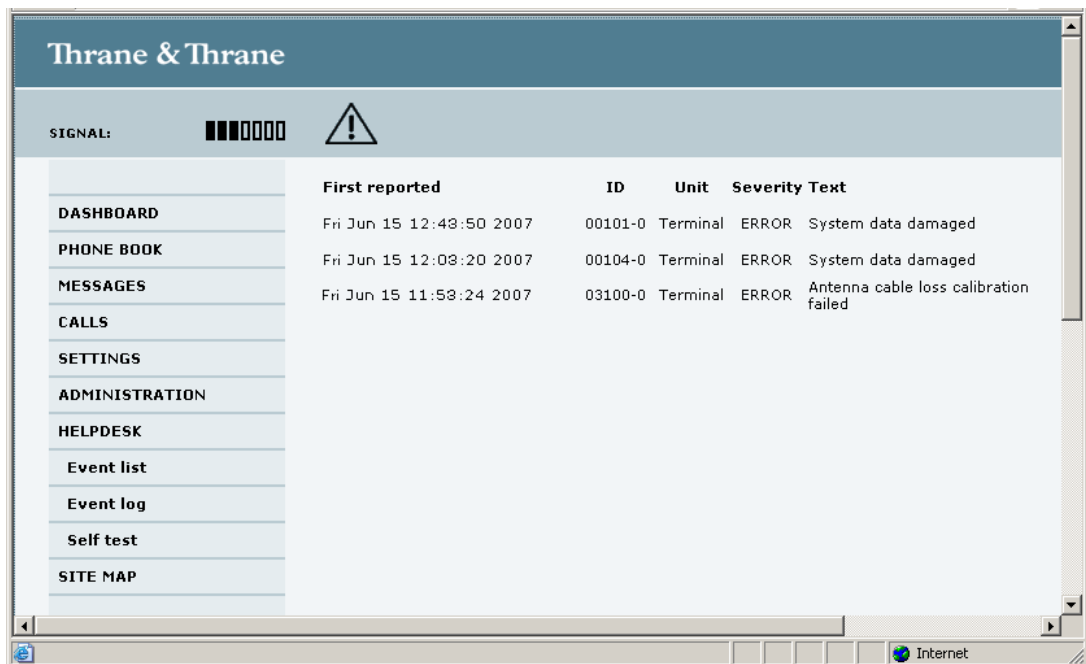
Thrane & Thrane

SIGNAL:

DASHBOARD
PHONE BOOK
MESSAGES
CALLS
SETTINGS
ADMINISTRATION
HELPDESK
Event list
Event log
Self test
SITE MAP

| First reported | ID | Unit | Severity | Text |
|---|---|---|---|---|
| Fri Jun 15 12:43:50 2007 | 00101-0 | Terminal | ERROR | System data damaged |
| Fri Jun 15 12:03:20 2007 | 00104-0 | Terminal | ERROR | System data damaged |
| Fri Jun 15 11:53:24 2007 | 03100-0 | Terminal | ERROR | Antenna cable loss calibration failed |

Internet